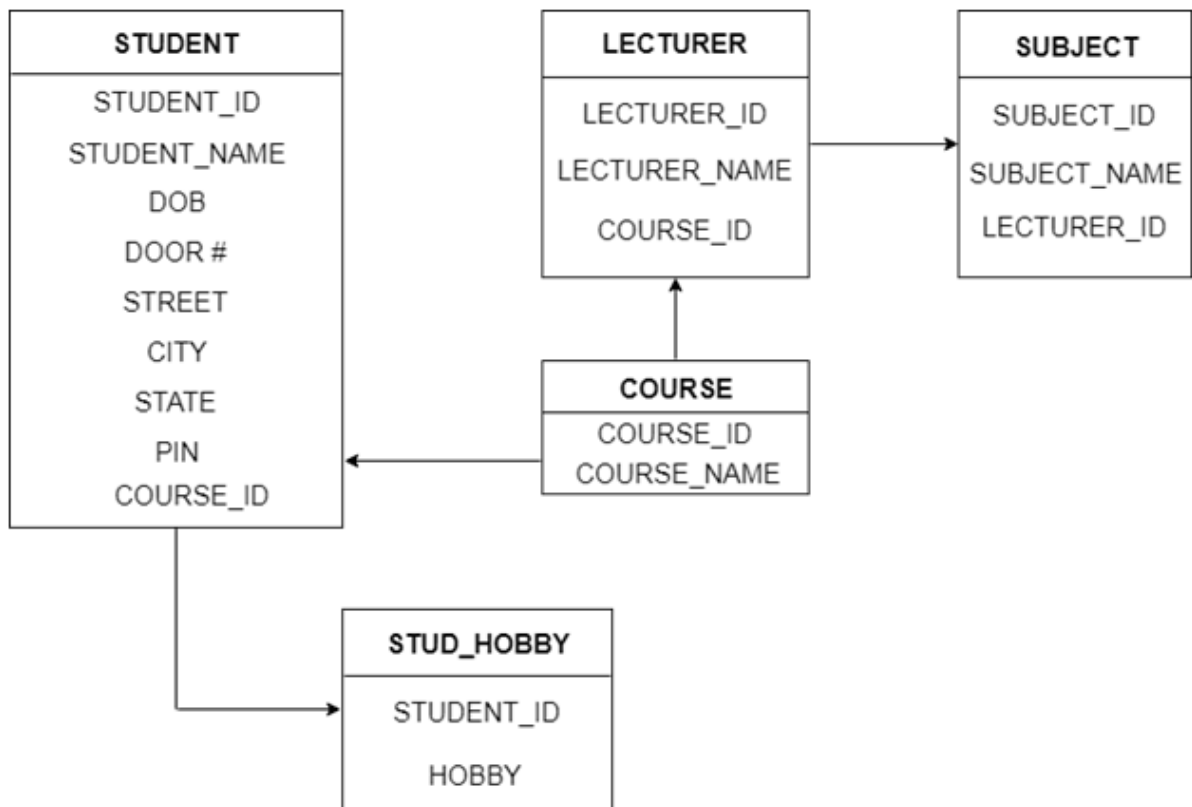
STUDENT
STUDENT_ID
STUDENT_NAME
DOB
DOOR #
STREET
CITY
STATE
PIN
COURSE_ID

LECTURER
LECTURER_ID
LECTURER_NAME
COURSE_ID

SUBJECT
SUBJECT_ID
SUBJECT_NAME
LECTURER_ID

COURSE
COURSE_ID
COURSE_NAME

STUD_HOBBY
STUDENT_ID
HOBBY